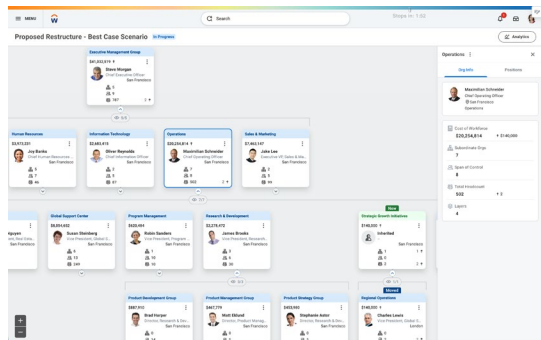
MENU

Search

Slope in: 1:02

Proposed Restructure - Best Case Scenario In Progress

Analytics

Executive Management Group

$61,022,974

Steve Morgan
Chief Executive Officer
San Francisco

2
9
787

3/3

Human Resources

$3,973,251

Joy Banks
Chief Human Resources Officer
San Francisco

2
7
46

Information Technology

$2,683,415

Oliver Reynolds
Chief Information Officer
San Francisco

3
8
37

Operations

$20,254,814

Maximilian Schneider
Chief Operating Officer
San Francisco

7
8
592

Sales & Marketing

$7,662,147

Jake Lee
Executive VP, Sales & Ma...
San Francisco

2
6
94

7/7

Nguyen
...ent, Real Esta...
San Francisco

Global Support Center

$8,054,632

Susan Steinberg
Vice President, Global S...
San Francisco

4
13
249

Program Management

$620,484

Robin Sanders
Vice President, Program...
San Francisco

2
10
10

Research & Development

$2,278,472

James Brooks
Vice President, Researc...
San Francisco

3
6
32

New

Strategic Growth Initiatives

$140,000

Inherited
San Francisco

0
0
1

7/7

Product Development Group

$887,935

Brad Harper
Director, Research & Dev...
San Francisco

Product Management Group

$467,779

Matt Eklund
Director, Research & Dev...
San Francisco

Product Strategy Group

$453,583

Stephanie Astor
Director, Research & Dev...
San Francisco

Moved

Regional Operations

$140,000

Charles Lewis
Vice President, Global S...
London

Operations

Org Info

Positions

Maximilian Schneider
Chief Operating Officer
San Francisco
Operations

Cost of Workforce
$20,254,814 + $140,000

Subordinate Orgs
7

Span of Control
8

Total Headcount
592 + 2

Layers
4